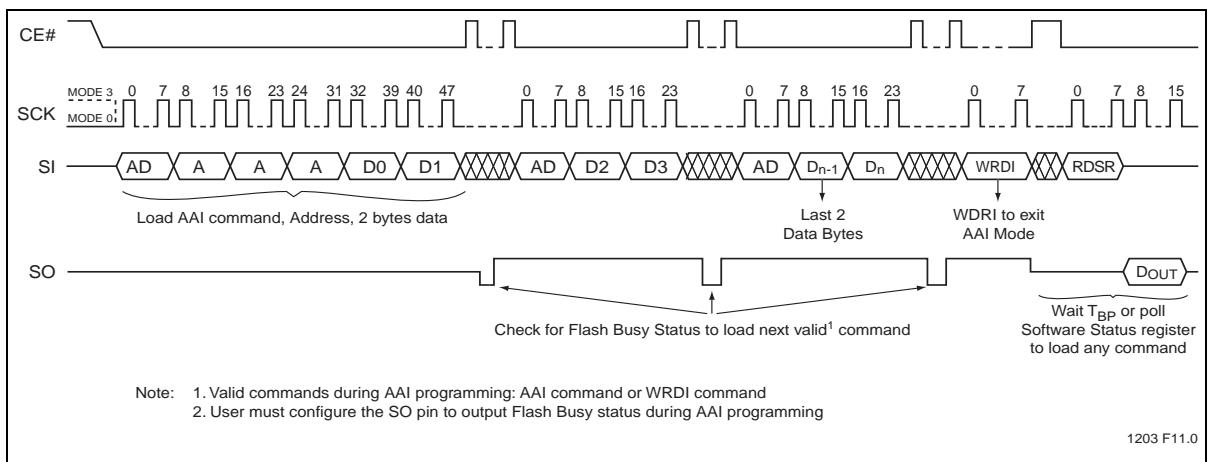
CE#

MODE 3
SCK
MODE 0

0 7 8 15 16 23 24 31 32 39 40 47 0 7 8 15 16 23 0 7 8 15 16 23 0 7 0 7 8 15

SI AD A A A D0 D1 AD D2 D3 AD $D_{n-1}$ $D_n$ WRDI RDSR

Load AAI command, Address, 2 bytes data

Last 2 Data Bytes

WDRI to exit AAI Mode

SO

$D_{OUT}$

Check for Flash Busy Status to load next valid$^1$ command

Wait $T_{BP}$ or poll Software Status register to load any command

Note: 1. Valid commands during AAI programming: AAI command or WRDI command
2. User must configure the SO pin to output Flash Busy status during AAI programming

1203 F11.0